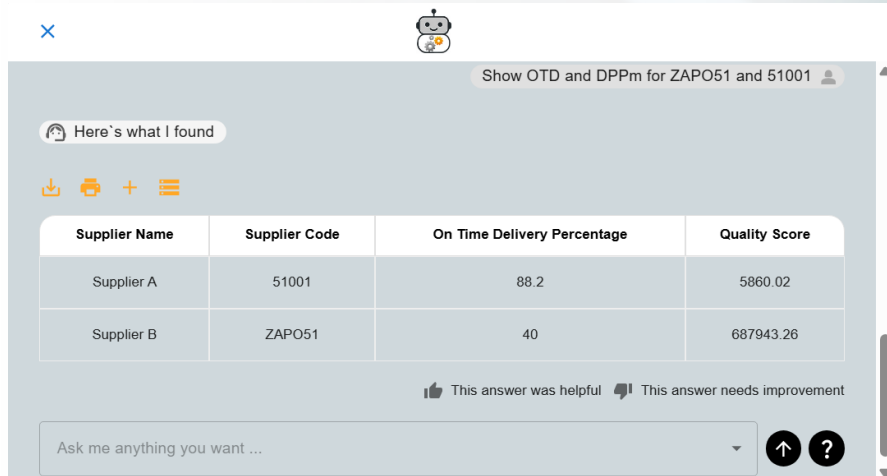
×

Show OTD and DPPm for ZAPO51 and 51001

Here`s what I found

+

| Supplier Name | Supplier Code | On Time Delivery Percentage | Quality Score |
|---|---|---|---|
| Supplier A | 51001 | 88.2 | 5860.02 |
| Supplier B | ZAPO51 | 40 | 687943.26 |

This answer was helpful  This answer needs improvement

Ask me anything you want ...

?